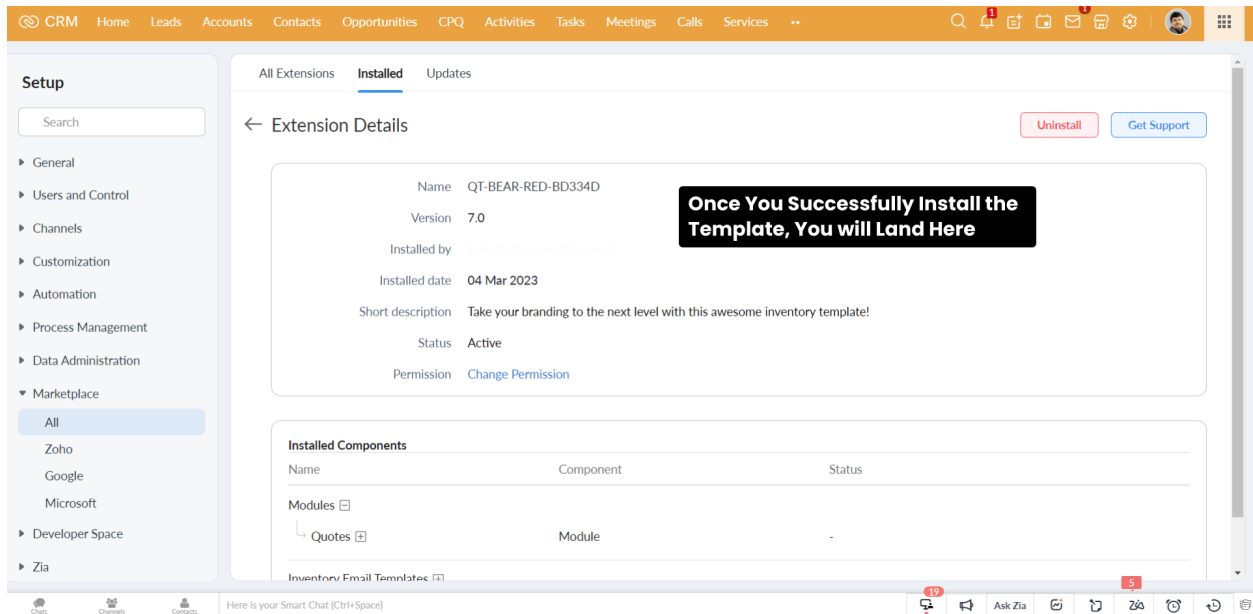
CRM Home Leads Accounts Contacts Opportunities CPQ Activities Tasks Meetings Calls Services ••

1 1

Setup

Search

General
Users and Control
Channels
Customization
Automation
Process Management
Data Administration
Marketplace
All
Zoho
Google
Microsoft
Developer Space
Zia

All Extensions Installed Updates

← Extension Details

Uninstall Get Support

Name QT-BEAR-RED-BD334D
Version 7.0
Installed by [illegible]
Installed date 04 Mar 2023
Short description Take your branding to the next level with this awesome inventory template!
Status Active
Permission Change Permission

Once You Successfully Install the Template, You will Land Here

Installed Components

| Name | Component | Status |
|---|---|---|
| Modules ⊟ | | |
| Quotes ⊞ | Module | - |

Inventory Email Templates ⊞

Chats Channels Contacts Here is your Smart Chat (Ctrl+Space)

19 Ask Zia 5